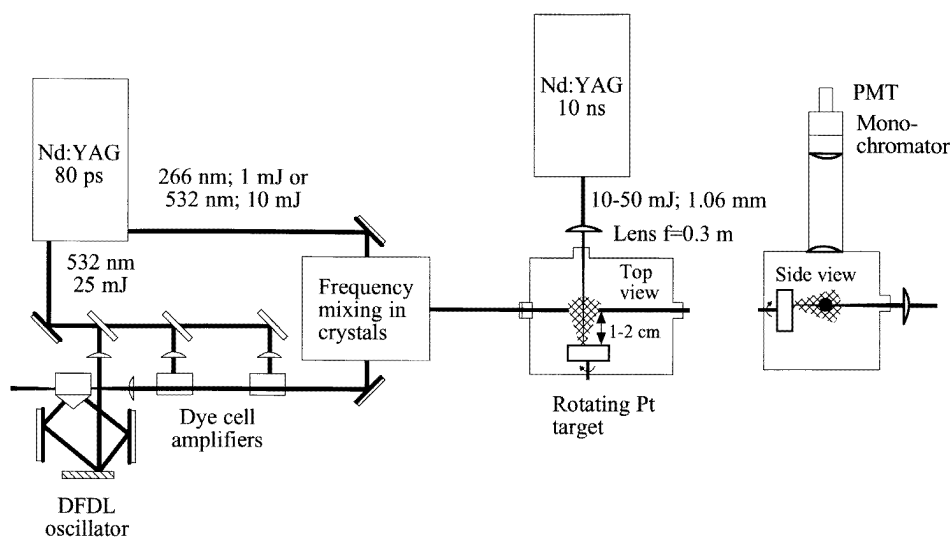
Nd:YAG 80 ps

266 nm; 1 mJ or 532 nm; 10 mJ

532 nm 25 mJ

Frequency mixing in crystals

Dye cell amplifiers

DFDL oscillator

Nd:YAG 10 ns

10-50 mJ; 1.06 mm

Lens f=0.3 m

Top view

1-2 cm

Rotating Pt target

PMT

Monochromator

Side view